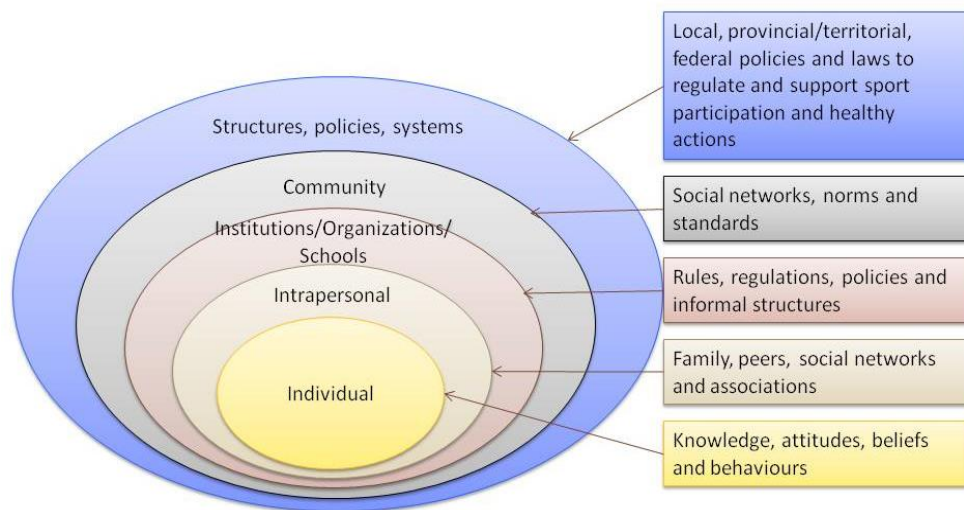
Structures, policies, systems

Community

Institutions/Organizations/ Schools

Intrapersonal

Individual

Local, provincial/territorial, federal policies and laws to regulate and support sport participation and healthy actions

Social networks, norms and standards

Rules, regulations, policies and informal structures

Family, peers, social networks and associations

Knowledge, attitudes, beliefs and behaviours